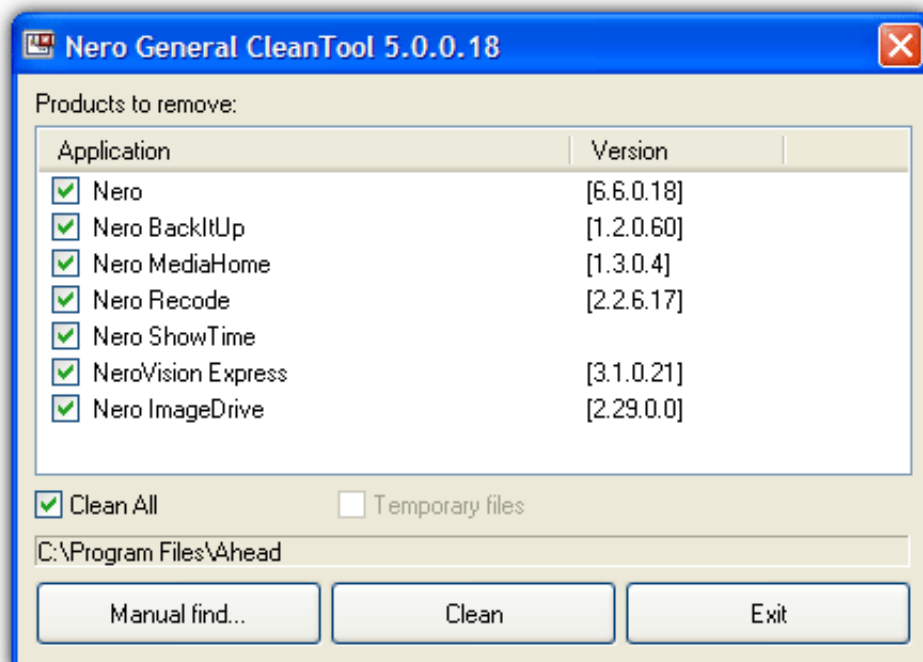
Nero General CleanTool 5.0.0.18

Products to remove:

| Application | Version |
|---|---|
| Nero | [6.6.0.18] |
| Nero BackItUp | [1.2.0.60] |
| Nero MediaHome | [1.3.0.4] |
| Nero Recode | [2.2.6.17] |
| Nero ShowTime | |
| NeroVision Express | [3.1.0.21] |
| Nero ImageDrive | [2.29.0.0] |

Clean All

Temporary files

C:\Program Files\Ahead

Manual find...

Clean

Exit